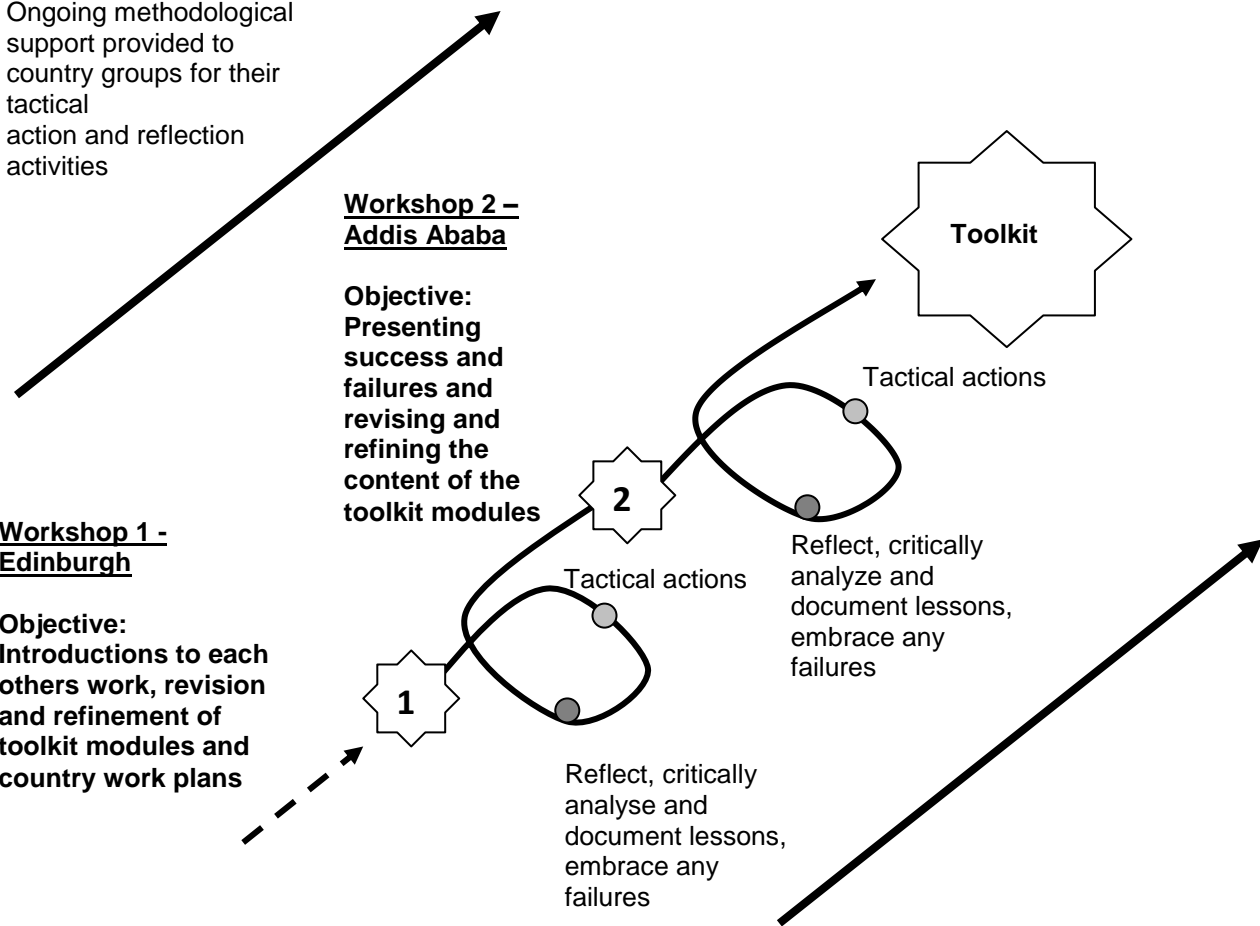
Ongoing methodological support provided to country groups for their tactical
action and reflection activities

Workshop 2 – Addis Ababa

Objective: Presenting success and failures and revising and refining the content of the toolkit modules

Toolkit

Tactical actions

2

Reflect, critically analyze and document lessons, embrace any failures

Workshop 1 - Edinburgh

Objective: Introductions to each others work, revision and refinement of toolkit modules and country work plans

Tactical actions

1

Reflect, critically analyse and document lessons, embrace any failures